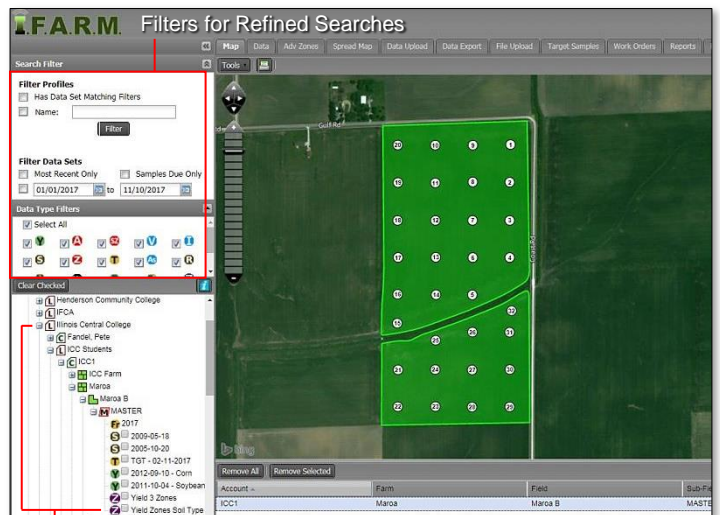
F.A.R.M. Filters for Refined Searches

Map | Data | Adv Zones | Spread Map | Data Upload | Data Export | File Upload | Target Samples | Work Orders | Reports

Search Filter

Tools

Filter Profiles
Has Data Set Matching Filters
Name:
Filter

Filter Data Sets
Most Recent Only
Samples Due Only
01/01/2017 to 11/10/2017

Data Type Filters
Select All

Clear Checked

Henderson Community College
IFCA
Illinois Central College
Fandel, Pete
ICC Students
ICC1
ICC Farm
Maroa
Maroa B
MASTER
2017
2009-05-18
2005-10-20
TGT - 02-11-2017
2012-09-10 - Corn
2011-10-04 - Soybean
Yield 3 Zones
Yield Zones Soil Type

Gulf Rd

20 10 9 1
19 11 8 2
18 12 7 3
17 13 6 4
16 14 5
15 32
25 26 31
21 24 27 30
22 23 28 29

bing

Remove All | Remove Selected

| Account | Farm | Field | Sub-Fie |
|---|---|---|---|
| ICC1 | Maroa | Maroa B | MASTE |